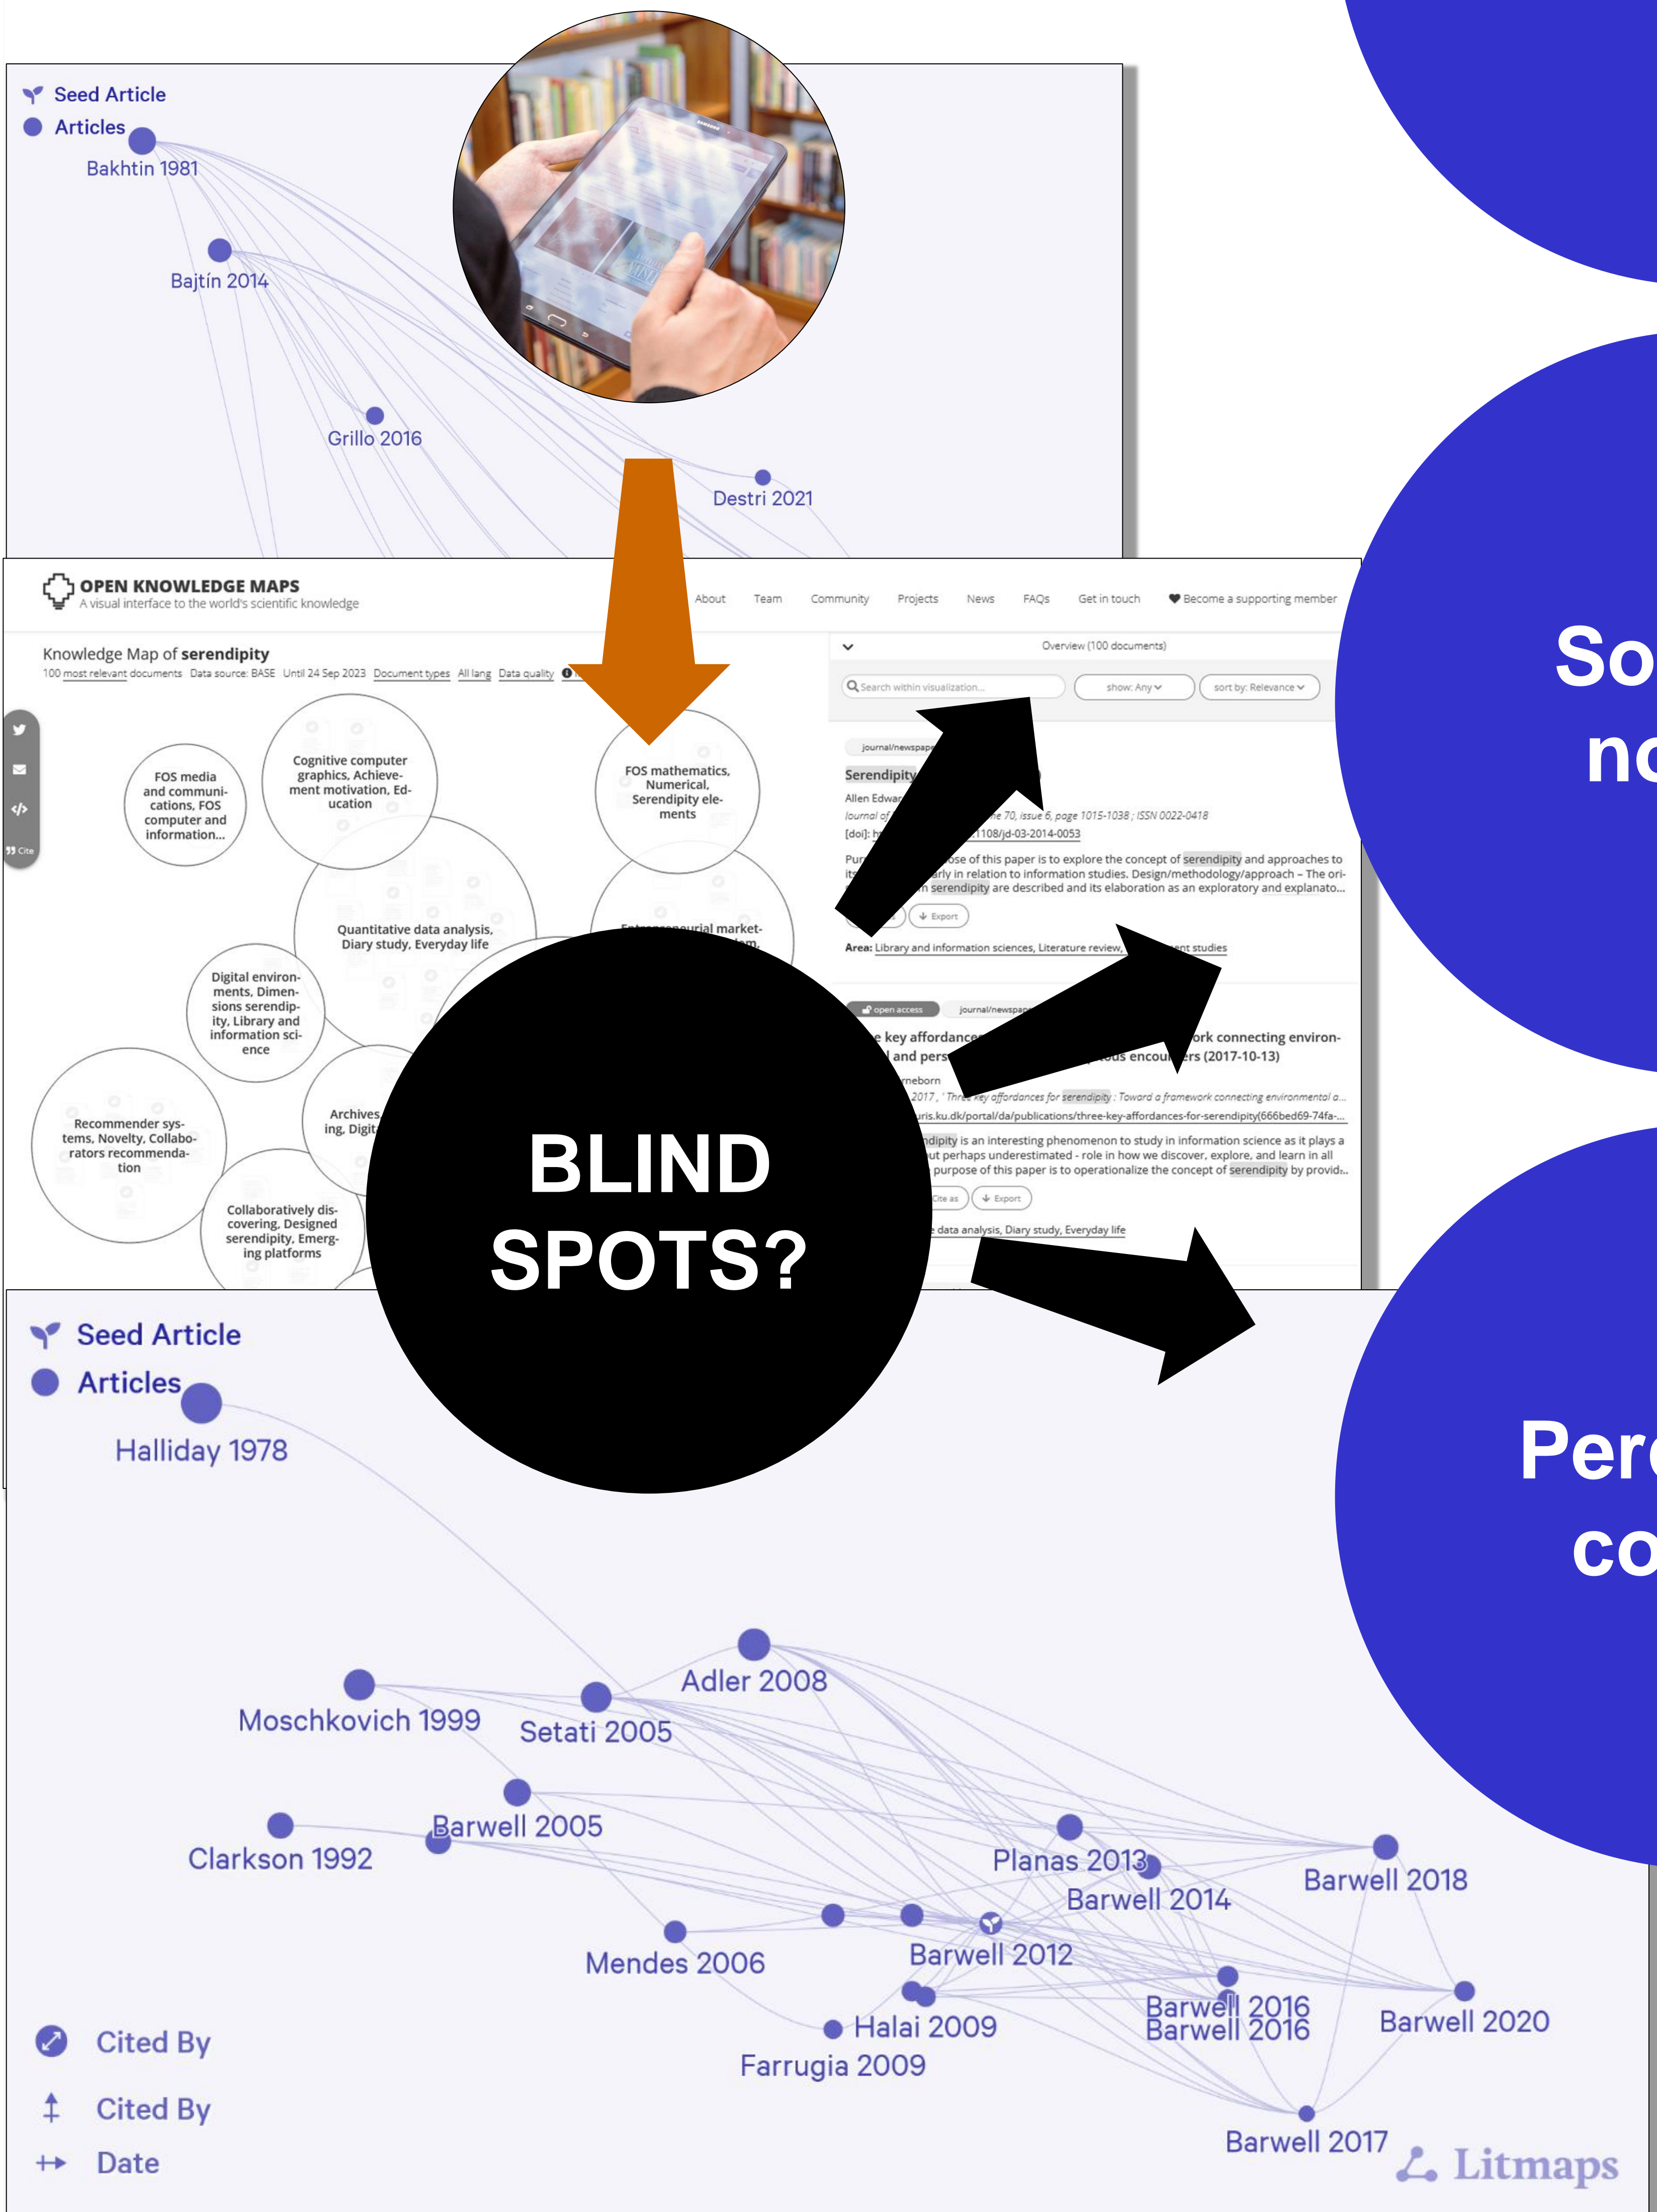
Seed Article
Articles
Bakhtin 1981
Bajtín 2014
Grillo 2016
Destri 2021

OPEN KNOWLEDGE MAPS
A visual interface to the world's scientific knowledge
About Team Community Projects News FAQs Get in touch Become a supporting member

Knowledge Map of serendipity
100 most relevant documents Data source: BASE Until 24 Sep 2023 Document types All lang Data quality

Cite

FOS media and communications, FOS computer and information...
Cognitive computer graphics, Achievement motivation, Education
FOS mathematics, Numerical, Serendipity elements
Quantitative data analysis, Diary study, Everyday life
Digital environments, Dimensions serendipity, Library and information science
Recommender systems, Novelty, Collaborators recommendation
Archives ing, Digit
Collaboratively discovering, Designed serendipity, Emerging platforms

Overview (100 documents)
Search within visualization...
show: Any
sort by: Relevance
journal/newspape
Serendipity
Allen Edwar
Journal of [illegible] e 70, issue 6, page 1015-1038 ; ISSN 0022-0418
[doi]: h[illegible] 1108/jd-03-2014-0053
Pur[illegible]ose of this paper is to explore the concept of serendipity and approaches to it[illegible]arly in relation to information studies. Design/methodology/approach – The ori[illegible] serendipity are described and its elaboration as an exploratory and explanato...
Export
Area: Library and information sciences, Literature review, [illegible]nt studies
open access journal/newspa
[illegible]e key affordance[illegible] ork connecting environ- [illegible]l and pers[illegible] ous encou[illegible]ers (2017-10-13)
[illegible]neborn
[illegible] 2017, ' Three key affordances for serendipity : Toward a framework connecting environmental a...
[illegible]uris.ku.dk/portal/da/publications/three-key-affordances-for-serendipity(666bed69-74fa-...
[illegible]ndipity is an interesting phenomenon to study in information science as it plays a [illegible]ut perhaps underestimated - role in how we discover, explore, and learn in all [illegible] purpose of this paper is to operationalize the concept of serendipity by provid...
Cite as Export
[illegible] data analysis, Diary study, Everyday life

BLIND SPOTS?

So
no
Per
co

Seed Article
Articles
Halliday 1978
Adler 2008
Moschkovich 1999
Setati 2005
Barwell 2005
Clarkson 1992
Planas 2013
Barwell 2014
Barwell 2018
Mendes 2006
Barwell 2012
Barwell 2016
Barwell 2016
Barwell 2020
Halai 2009
Farrugia 2009
Barwell 2017
Cited By
Cited By
Date
Litmaps